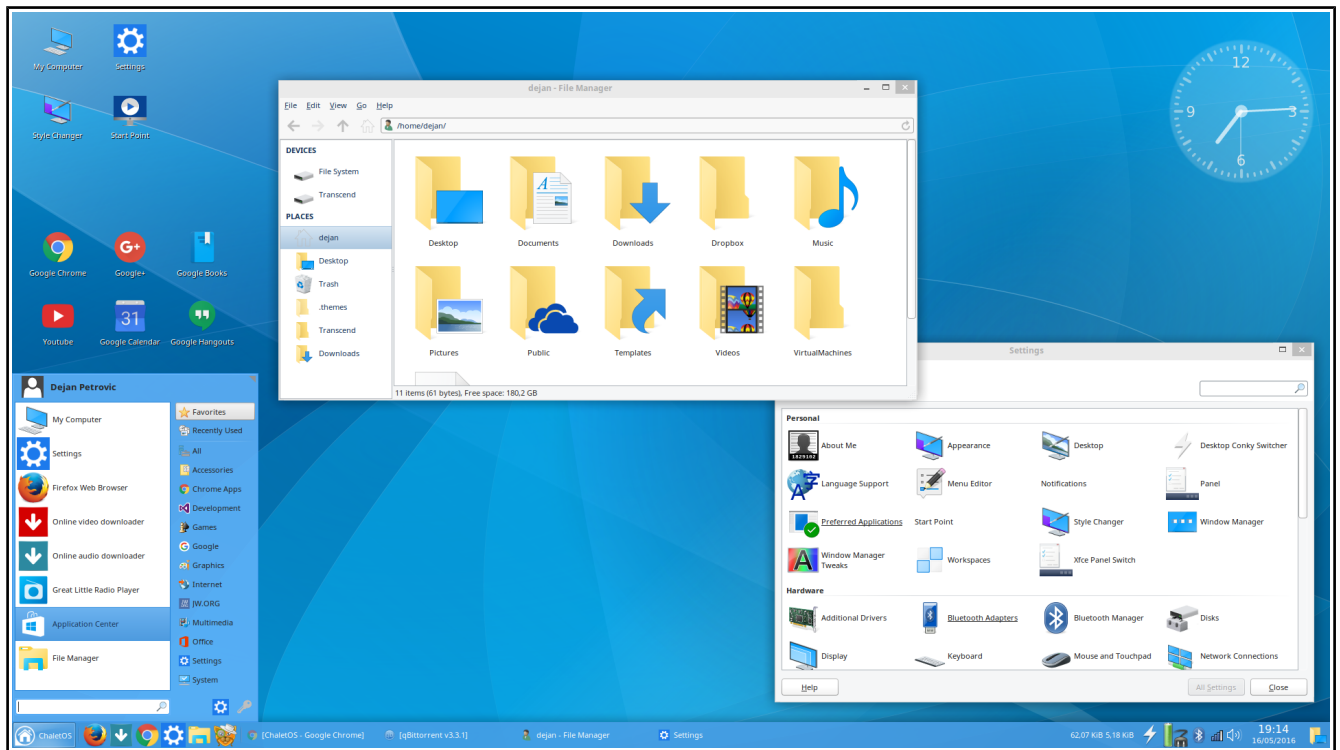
My Computer
Settings
Style Changer
Start Point
Google Chrome
Google+
Google Books
Youtube
Google Calendar
Google Hangouts

dejan - File Manager
File Edit View Go Help
/home/dejan/
DEVICES
File System
Transcend
PLACES
dejan
Desktop
Trash
.themes
Transcend
Downloads
Desktop
Documents
Downloads
Dropbox
Music
Pictures
Public
Templates
Videos
VirtualMachines
11 items (61 bytes), Free space: 180,2 GB

12
9
3
6

Dejan Petrovic
My Computer
Settings
Firefox Web Browser
Online video downloader
Online audio downloader
Great Little Radio Player
Application Center
File Manager
Favorites
Recently Used
All
Accessories
Chrome Apps
Development
Games
Google
Graphics
Internet
JW.ORG
Multimedia
Office
Settings
System

Settings
Personal
About Me
Appearance
Desktop
Desktop Conky Switcher
Language Support
Menu Editor
Notifications
Panel
Preferred Applications
Start Point
Style Changer
Window Manager
Window Manager Tweaks
Workspaces
Xfce Panel Switch
Hardware
Additional Drivers
Bluetooth Adapters
Bluetooth Manager
Disks
Display
Keyboard
Mouse and Touchpad
Network Connections
Help
All Settings
Close

ChaletOS
[ChaletOS - Google Chrome]
[qBittorrent v3.3.1]
dejan - File Manager
Settings
62,07 KiB 5,18 KiB
19:14
16/05/2016